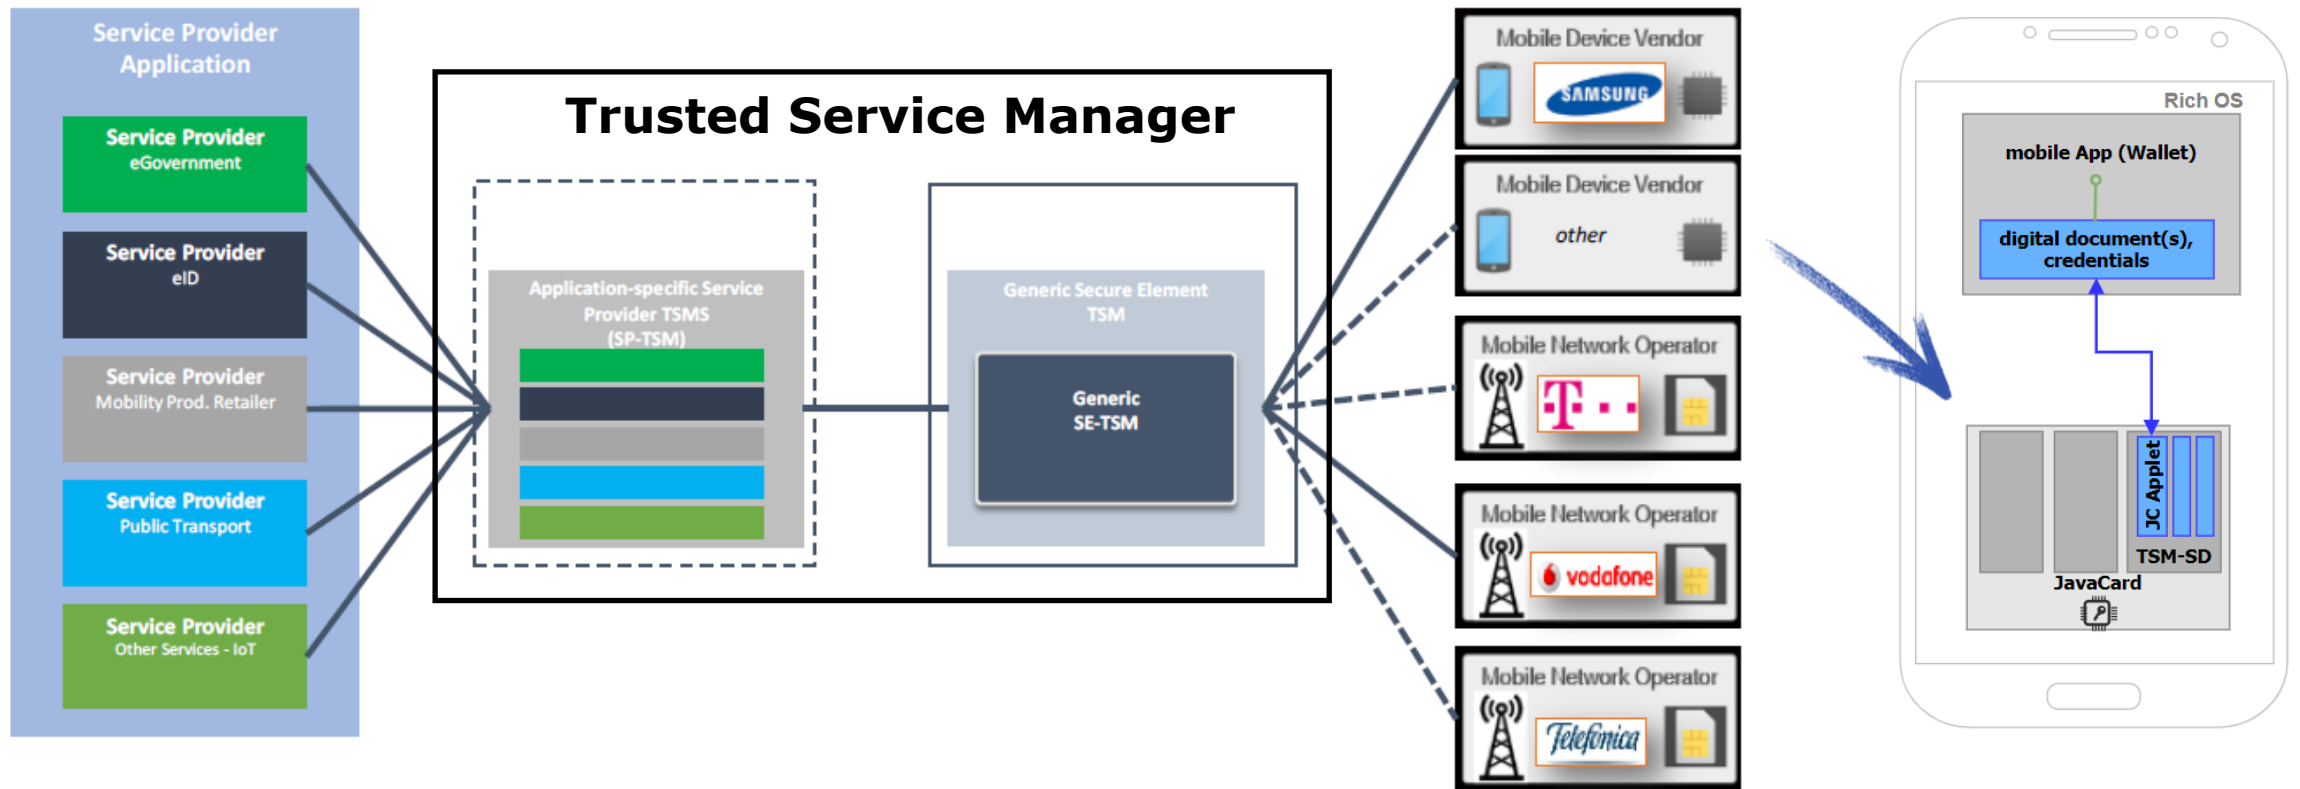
Service Provider Application

Service Provider
eGovernment

Service Provider
eID

Service Provider
Mobility Prod. Retailer

Service Provider
Public Transport

Service Provider
Other Services - IoT

Trusted Service Manager

Application-specific Service Provider TSMS (SP-TSM)

Generic Secure Element TSM

Generic SE-TSM

Mobile Device Vendor
SAMSUNG

Mobile Device Vendor
other

Mobile Network Operator
T · · ·

Mobile Network Operator
vodafone

Mobile Network Operator
Telefonica

Rich OS

mobile App (Wallet)

digital document(s), credentials

JC Applet

TSM-SD

JavaCard